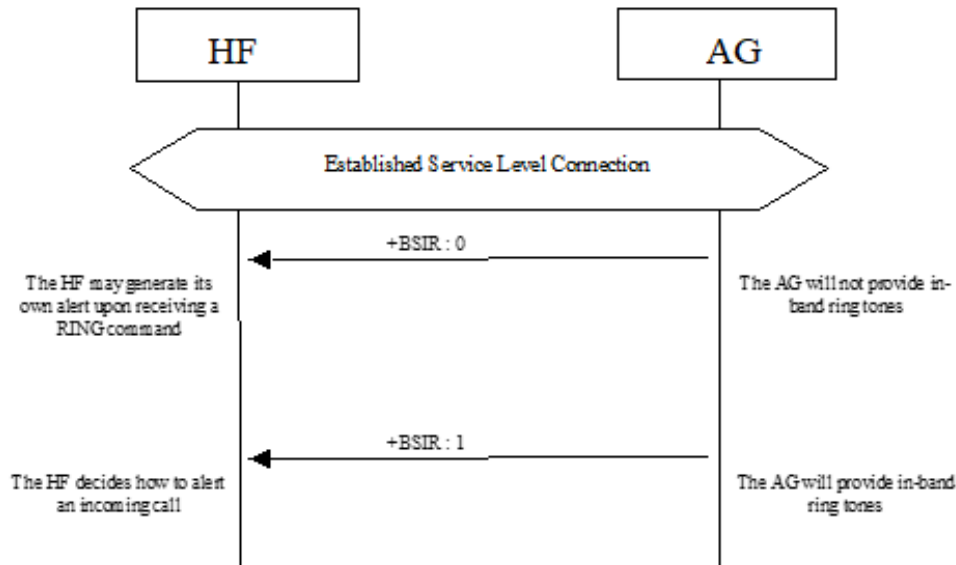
HF

AG

Established Service Level Connection

+BSIR : 0

The HF may generate its own alert upon receiving a RING command

The AG will not provide in-band ring tones

+BSIR : 1

The HF decides how to alert an incoming call

The AG will provide in-band ring tones